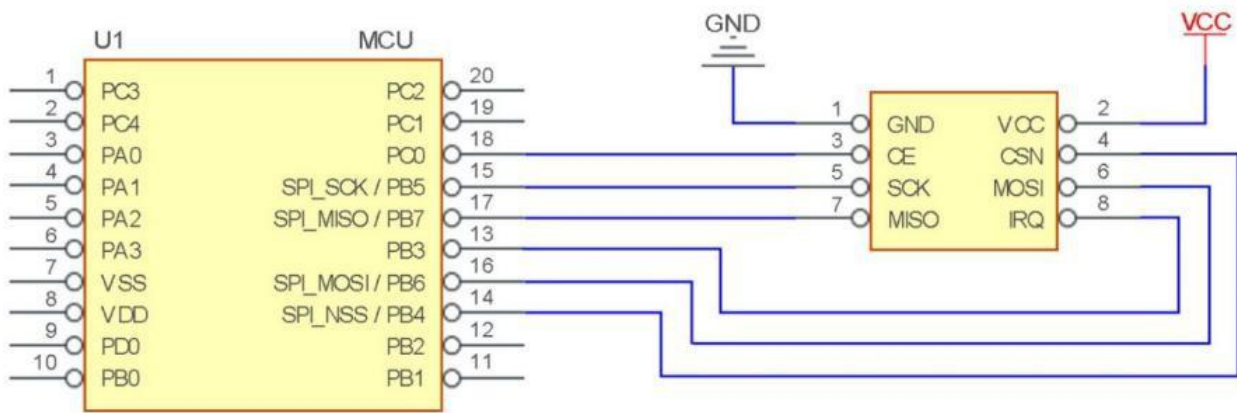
U1

MCU

| | | | |
|---|---|---|---|
| 1 | PC3 | PC2 | 20 |
| 2 | PC4 | PC1 | 19 |
| 3 | PA0 | PC0 | 18 |
| 4 | PA1 | SPI_SCK / PB5 | 15 |
| 5 | PA2 | SPI_MISO / PB7 | 17 |
| 6 | PA3 | PB3 | 13 |
| 7 | VSS | SPI_MOSI / PB6 | 16 |
| 8 | VDD | SPI_NSS / PB4 | 14 |
| 9 | PD0 | PB2 | 12 |
| 10 | PB0 | PB1 | 11 |

GND

VCC

| | | | |
|---|---|---|---|
| 1 | GND | VCC | 2 |
| 3 | CE | CSN | 4 |
| 5 | SCK | MOSI | 6 |
| 7 | MISO | IRQ | 8 |